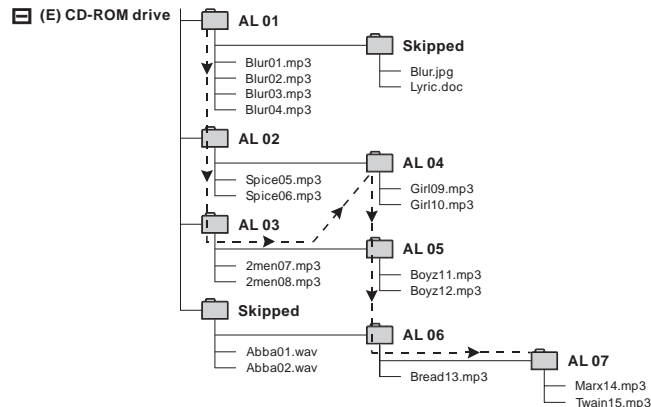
(E) CD-ROM drive

AL 01
Blur01.mp3
Blur02.mp3
Blur03.mp3
Blur04.mp3

Skipped
Blur.jpg
Lyric.doc

AL 02
Spice05.mp3
Spice06.mp3

AL 04
Girl09.mp3
Girl10.mp3

AL 03
2men07.mp3
2men08.mp3

AL 05
Boyz11.mp3
Boyz12.mp3

Skipped
Abba01.wav
Abba02.wav

AL 06
Bread13.mp3

AL 07
Marx14.mp3
Twain15.mp3